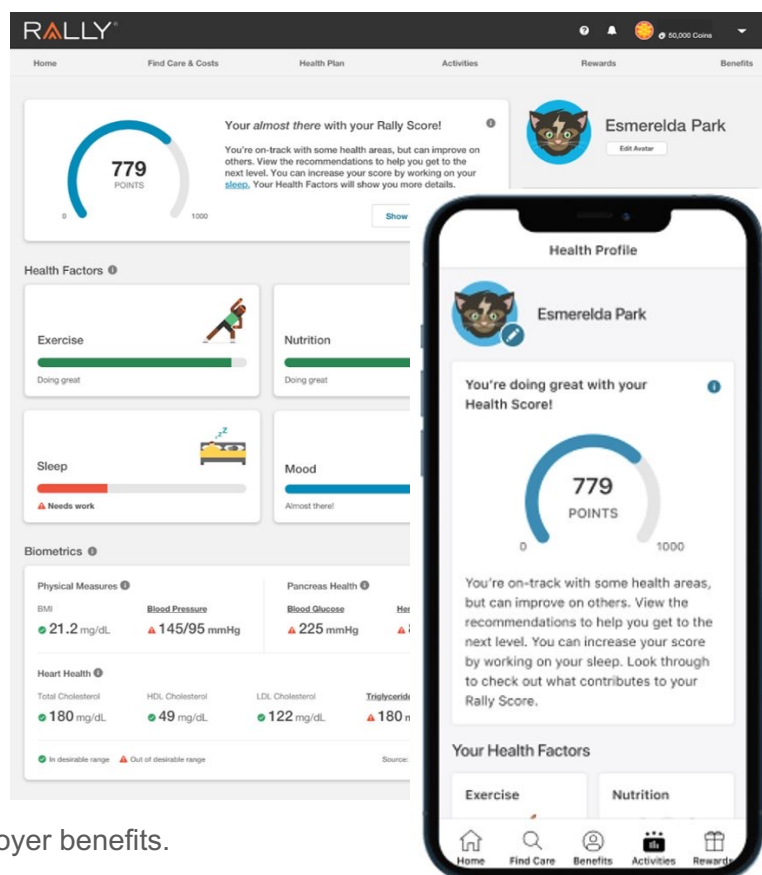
RALLY

50,000 Coins

Home Find Care & Costs Health Plan Activities Rewards Benefits

779
POINTS
0 1000

Your *almost there* with your Rally Score!

You're on-track with some health areas, but can improve on others. View the recommendations to help you get to the next level. You can increase your score by working on your sleep. Your Health Factors will show you more details.

Show

Esmerelda Park
Edit Avatar

Health Factors

Exercise
Doing great

Nutrition
Doing great

Sleep
Needs work

Mood
Almost there!

Biometrics

Physical Measures

BMI
21.2 mg/dL

Blood Pressure
145/95 mmHg

Pancreas Health

Blood Glucose
225 mmHg

He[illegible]

Heart Health

Total Cholesterol
180 mg/dL

HDL Cholesterol
49 mg/dL

LDL Cholesterol
122 mg/dL

Triglyceride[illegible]
180 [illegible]

In desirable range Out of desirable range

Source:

Health Profile

Esmerelda Park

You're doing great with your Health Score!

779
POINTS
0 1000

You're on-track with some health areas, but can improve on others. View the recommendations to help you get to the next level. You can increase your score by working on your sleep. Look through to check out what contributes to your Rally Score.

Your Health Factors

Exercise

Nutrition

Home Find Care Benefits Activities Rewards

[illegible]oyer benefits.